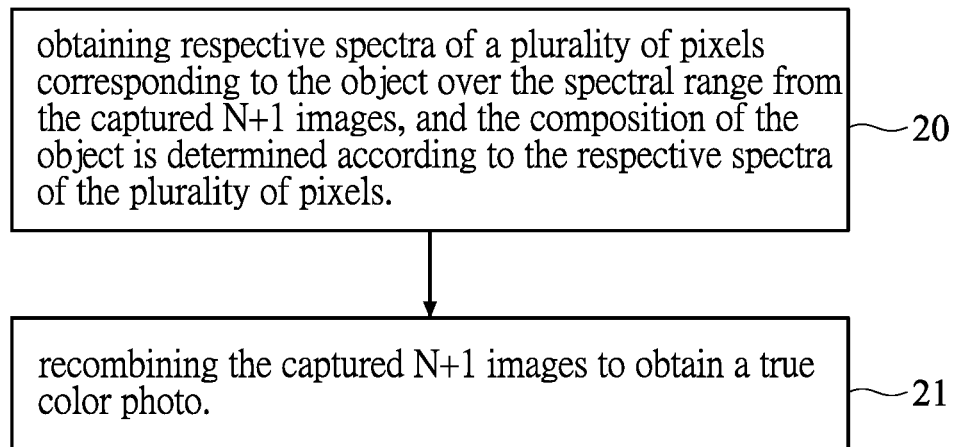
obtaining respective spectra of a plurality of pixels corresponding to the object over the spectral range from the captured N+1 images, and the composition of the object is determined according to the respective spectra of the plurality of pixels.

20

recombining the captured N+1 images to obtain a true color photo.

21